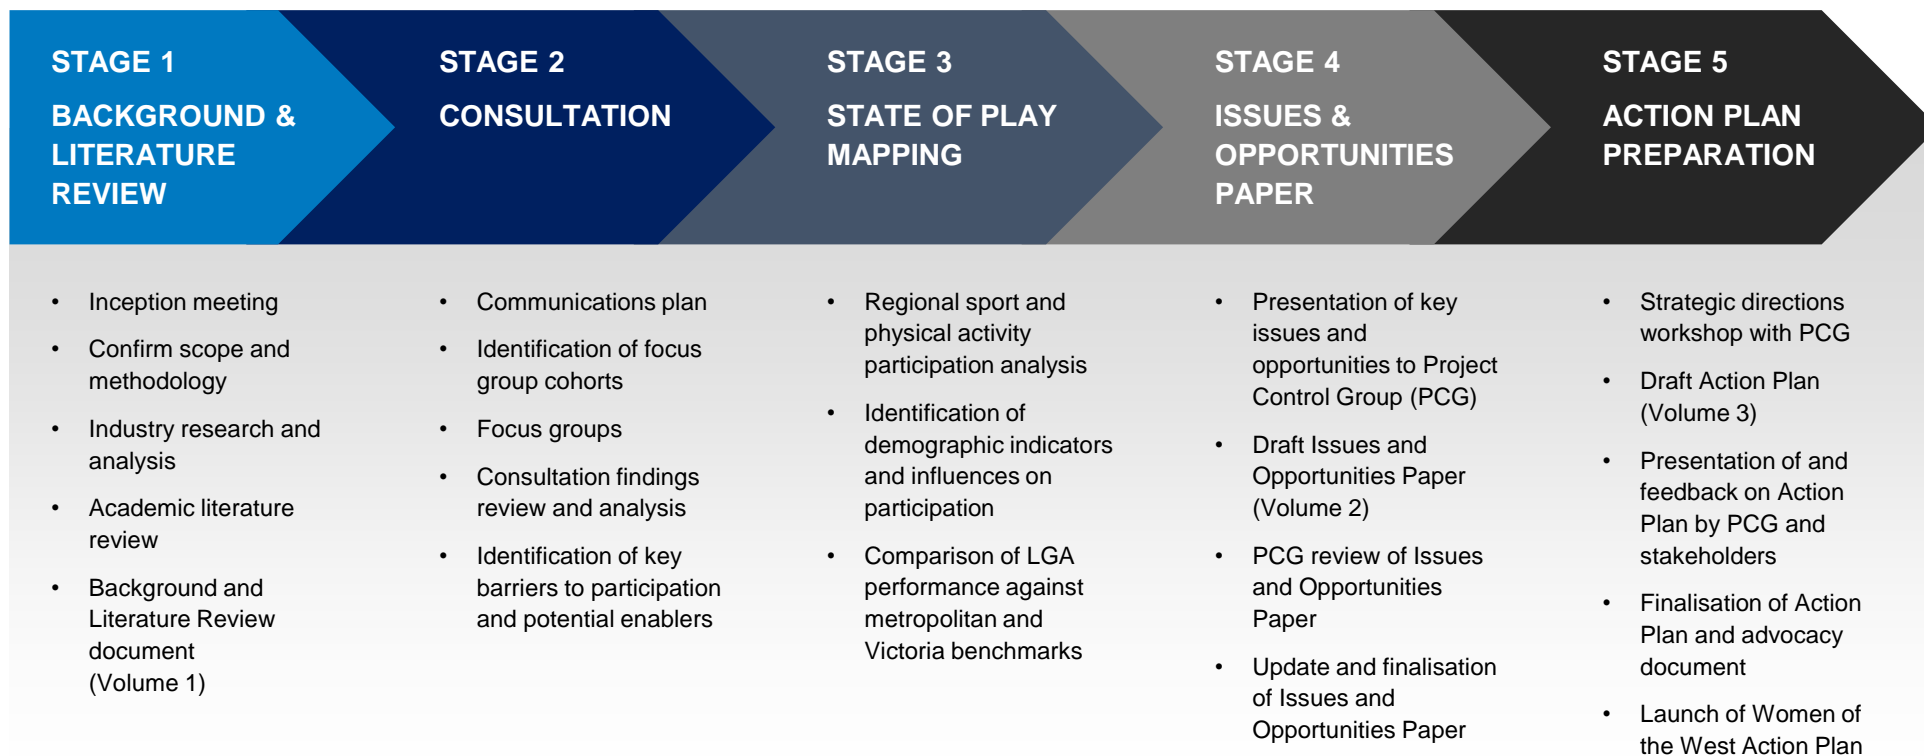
STAGE 1

BACKGROUND & LITERATURE REVIEW

- Inception meeting
- Confirm scope and methodology
- Industry research and analysis
- Academic literature review
- Background and Literature Review document (Volume 1)

STAGE 2

CONSULTATION

- Communications plan
- Identification of focus group cohorts
- Focus groups
- Consultation findings review and analysis
- Identification of key barriers to participation and potential enablers

STAGE 3

STATE OF PLAY MAPPING

- Regional sport and physical activity participation analysis
- Identification of demographic indicators and influences on participation
- Comparison of LGA performance against metropolitan and Victoria benchmarks

STAGE 4

ISSUES & OPPORTUNITIES PAPER

- Presentation of key issues and opportunities to Project Control Group (PCG)
- Draft Issues and Opportunities Paper (Volume 2)
- PCG review of Issues and Opportunities Paper
- Update and finalisation of Issues and Opportunities Paper

STAGE 5

ACTION PLAN PREPARATION

- Strategic directions workshop with PCG
- Draft Action Plan (Volume 3)
- Presentation of and feedback on Action Plan by PCG and stakeholders
- Finalisation of Action Plan and advocacy document
- Launch of Women of the West Action Plan